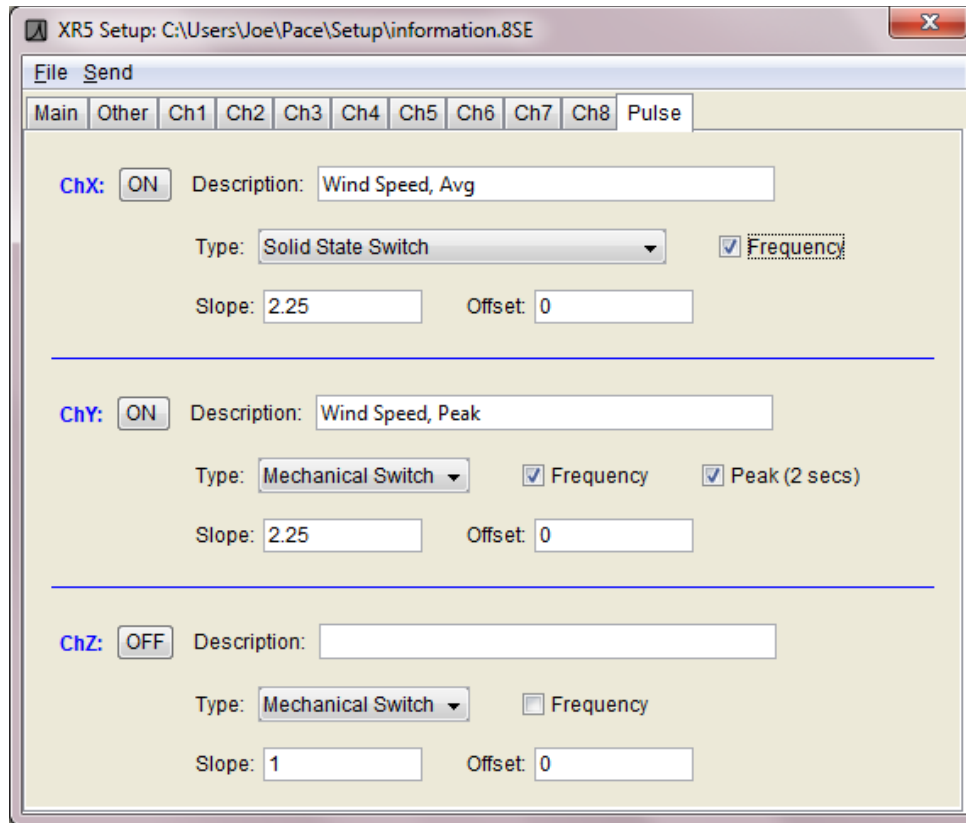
XR5 Setup: C:\Users\Joe\Pace\Setup\information.8SE

File Send

Main Other Ch1 Ch2 Ch3 Ch4 Ch5 Ch6 Ch7 Ch8 Pulse

ChX: ON Description: Wind Speed, Avg

Type: Solid State Switch Frequency

Slope: 2.25 Offset: 0

ChY: ON Description: Wind Speed, Peak

Type: Mechanical Switch Frequency Peak (2 secs)

Slope: 2.25 Offset: 0

ChZ: OFF Description:

Type: Mechanical Switch Frequency

Slope: 1 Offset: 0